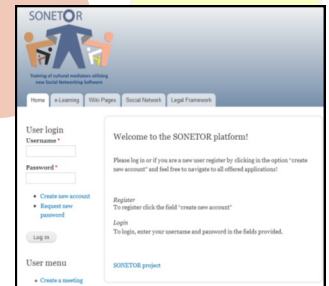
SONETOR

Training of cultural mediators utilising new Social Networking Software

Home e-Learning Wiki Pages Social Network Legal Framework

User login

Username *

Password *

- Create new account
- Request new password

Log in

User menu

- Create a meeting

Welcome to the SONETOR platform!

Please log in or if you are new user register by clicking in the option "create new account" and feel free to navigate to all offered applications!

Register
To register click the field "create new account"

Login
To login, enter your username and password in the fields provided.

SONETOR project